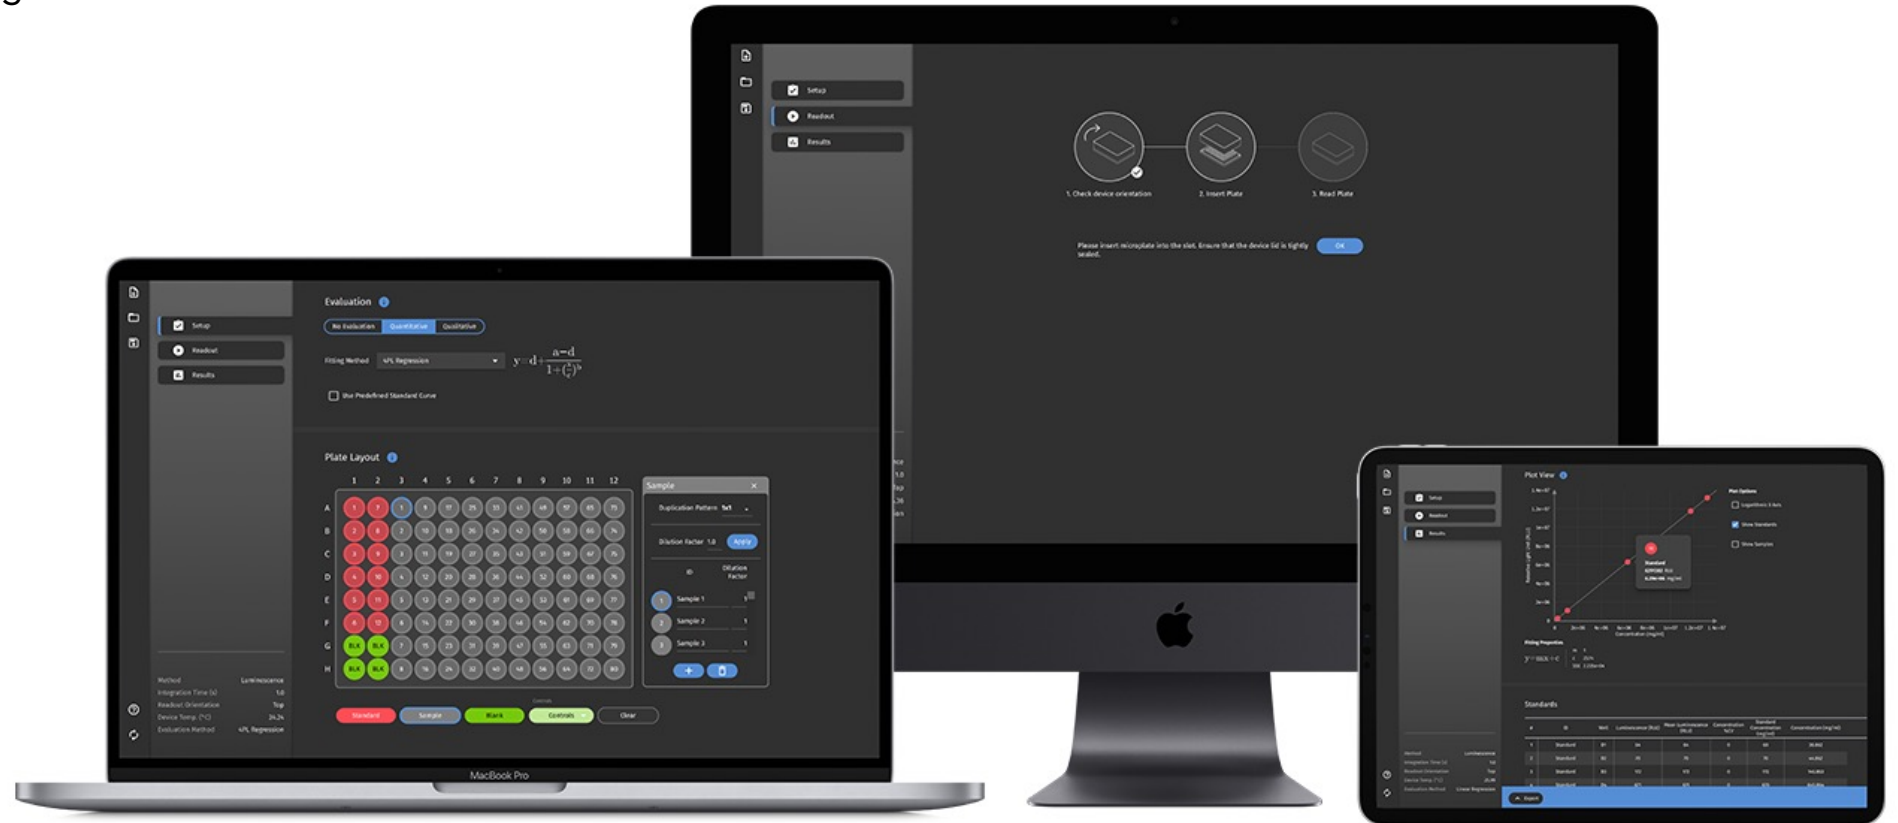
Setup
Readout
Results

1. Check device orientation
2. Insert Plate
3. Read Plate

Please insert microplate into the slot. Ensure that the device lid is tightly sealed.
OK

Setup
Readout
Results

Evaluation
No Evaluation
Quantitative
Qualitative

Fitting Method
4PL Regression
$y = d + \frac{a-d}{1+(\frac{x}{c})^b}$

Use Predefined Standard Curve

Plate Layout
1 2 3 4 5 6 7 8 9 10 11 12
A
B
C
D
E
F
G
H

Sample
Duplication Pattern 1x1
Dilution Factor 1.0
Apply
ID
Dilution Factor
Sample 1
Sample 2
Sample 3

Standard
Sample
Blank
Controls
Clear

Method Luminescence
Integration Time (s) 1.0
Readout Orientation Top
Device Temp. (°C) 24.24
Evaluation Method 4PL Regression

MacBook Pro

Setup
Readout
Results

Plot View
Plot Options
Show Standards
Show Samples
Fitting Properties
Standards
Export